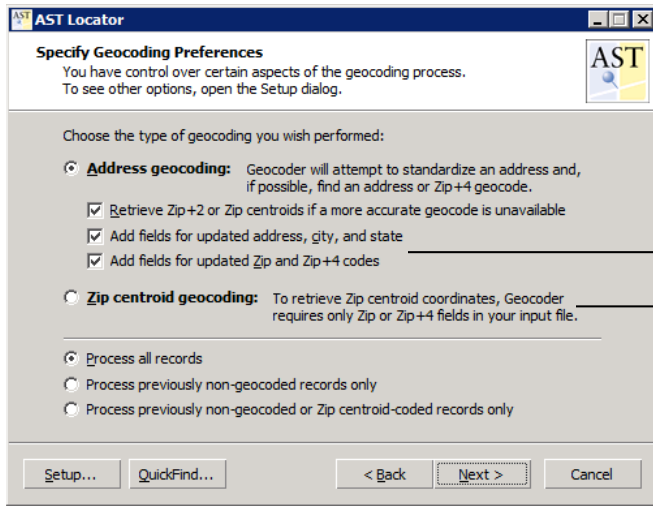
AST AST Locator

Specify Geocoding Preferences
You have control over certain aspects of the geocoding process.
To see other options, open the Setup dialog.

AST

Choose the type of geocoding you wish performed:

Address geocoding: Geocoder will attempt to standardize an address and, if possible, find an address or Zip+4 geocode.

Retrieve Zip+2 or Zip centroids if a more accurate geocode is unavailable

Add fields for updated address, city, and state

Add fields for updated Zip and Zip+4 codes

Zip centroid geocoding: To retrieve Zip centroid coordinates, Geocoder requires only Zip or Zip+4 fields in your input file.

Process all records

Process previously non-geocoded records only

Process previously non-geocoded or Zip centroid-coded records only

Setup...

QuickFind...

< Back

Next >

Cancel